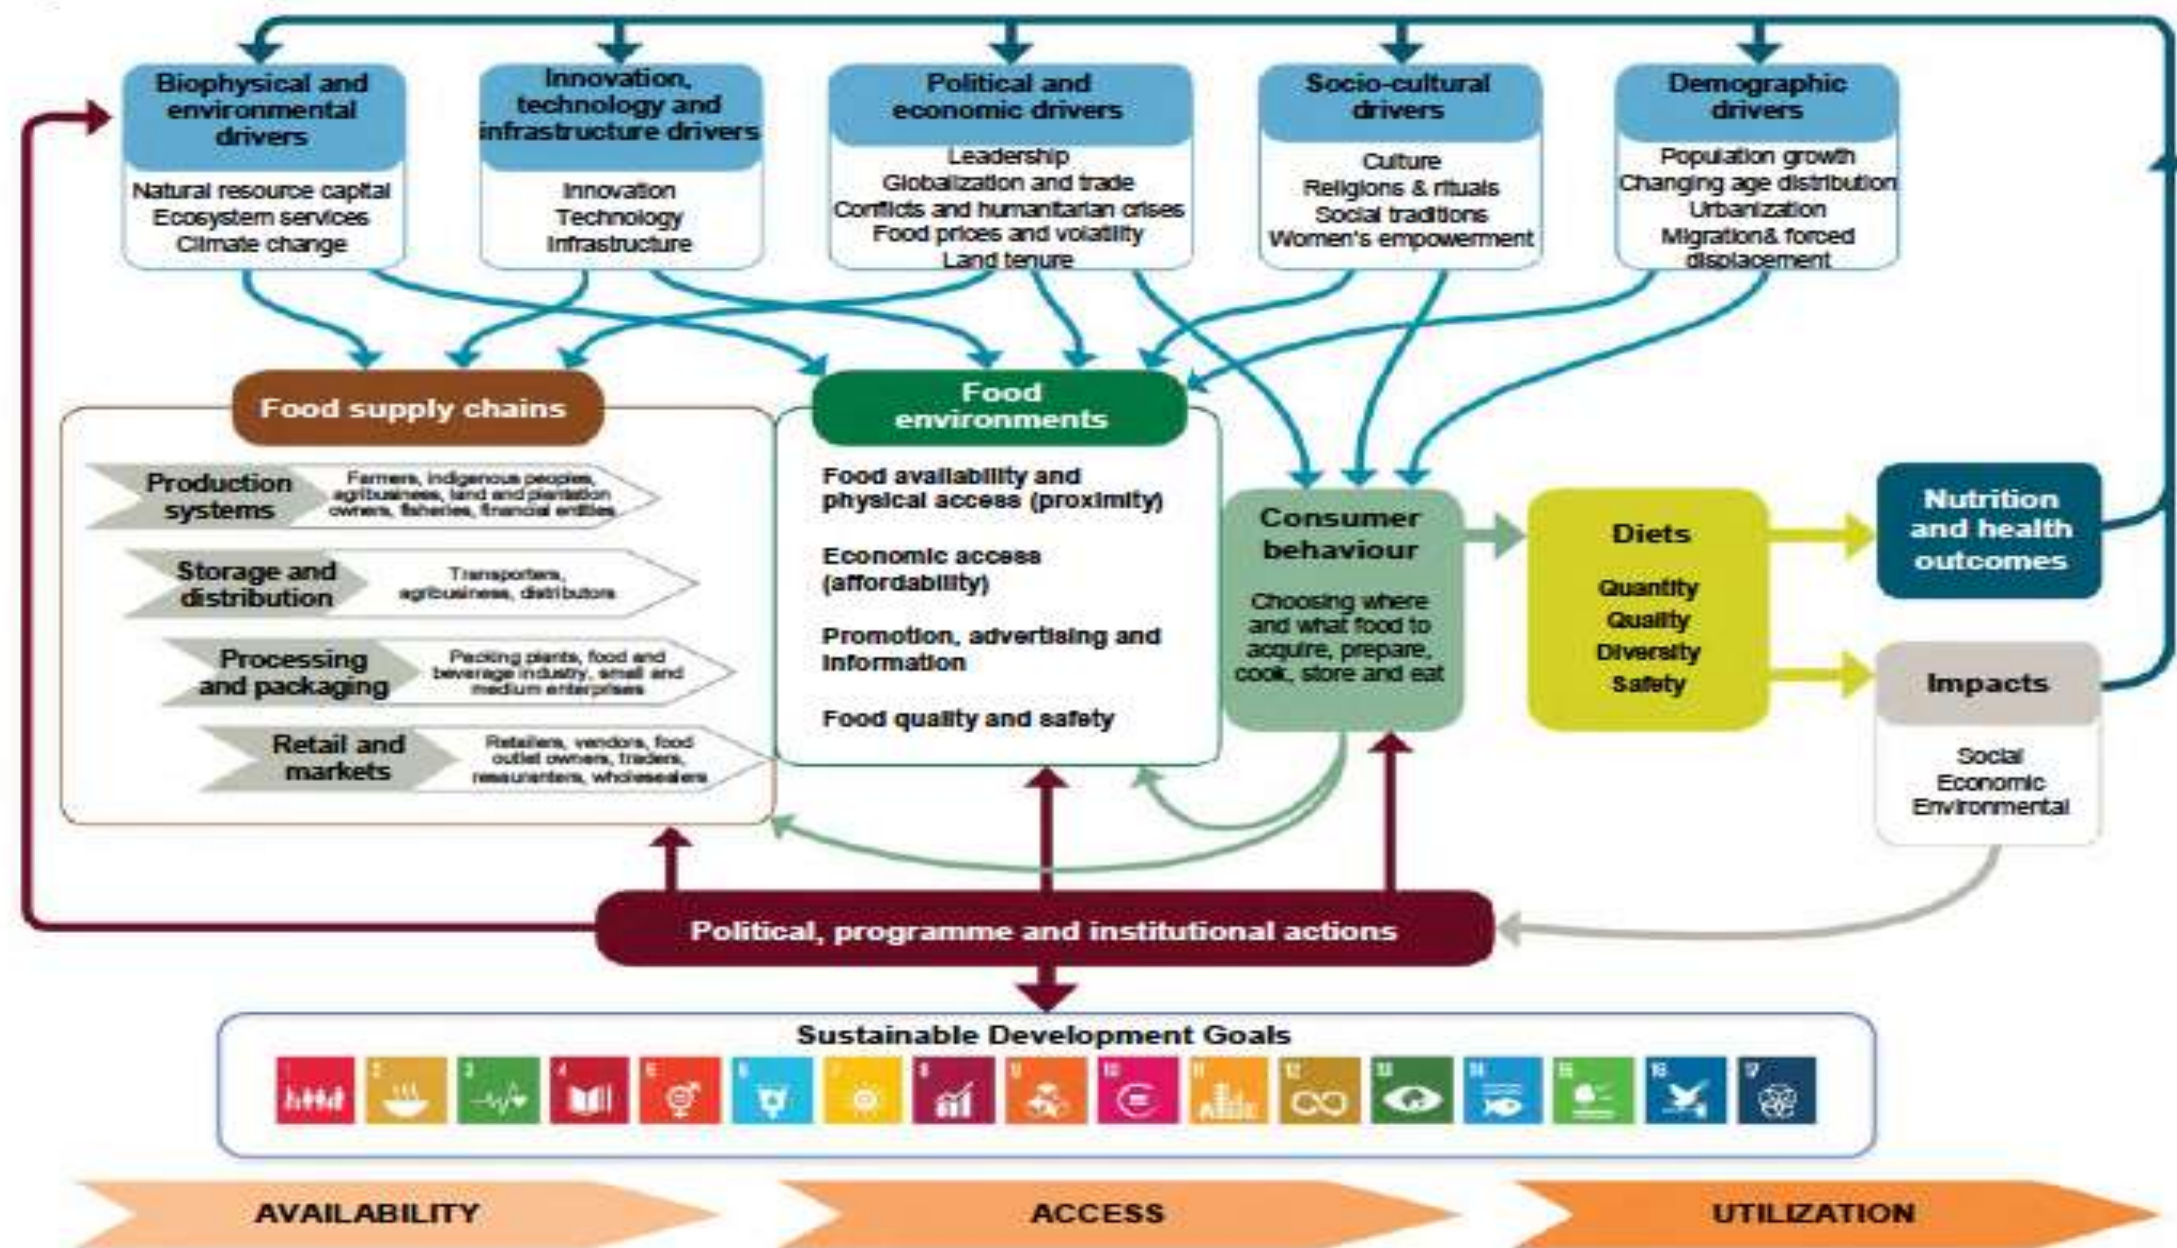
Biophysical and environmental drivers

Natural resource capital
Ecosystem services
Climate change

Innovation, technology and infrastructure drivers

Innovation
Technology
Infrastructure

Political and economic drivers

Leadership
Globalization and trade
Conflicts and humanitarian crises
Food prices and volatility
Land tenure

Socio-cultural drivers

Culture
Religions & rituals
Social traditions
Women's empowerment

Demographic drivers

Population growth
Changing age distribution
Urbanization
Migration& forced displacement

Food supply chains

Production systems
Farmers, indigenous peoples, agribusiness, land and plantation owners, fisheries, financial entities

Storage and distribution
Transporters, agribusiness, distributors

Processing and packaging
Packing plants, food and beverage industry, small and medium enterprises

Retail and markets
Retailers, vendors, food outlet owners, traders, restaurants, wholesalers

Food environments

Food availability and physical access (proximity)

Economic access (affordability)

Promotion, advertising and information

Food quality and safety

Consumer behaviour

Choosing where and what food to acquire, prepare, cook, store and eat

Diets

Quantity
Quality
Diversity
Safety

Nutrition and health outcomes

Impacts

Social
Economic
Environmental

Political, programme and institutional actions

Sustainable Development Goals

AVAILABILITY

ACCESS

UTILIZATION